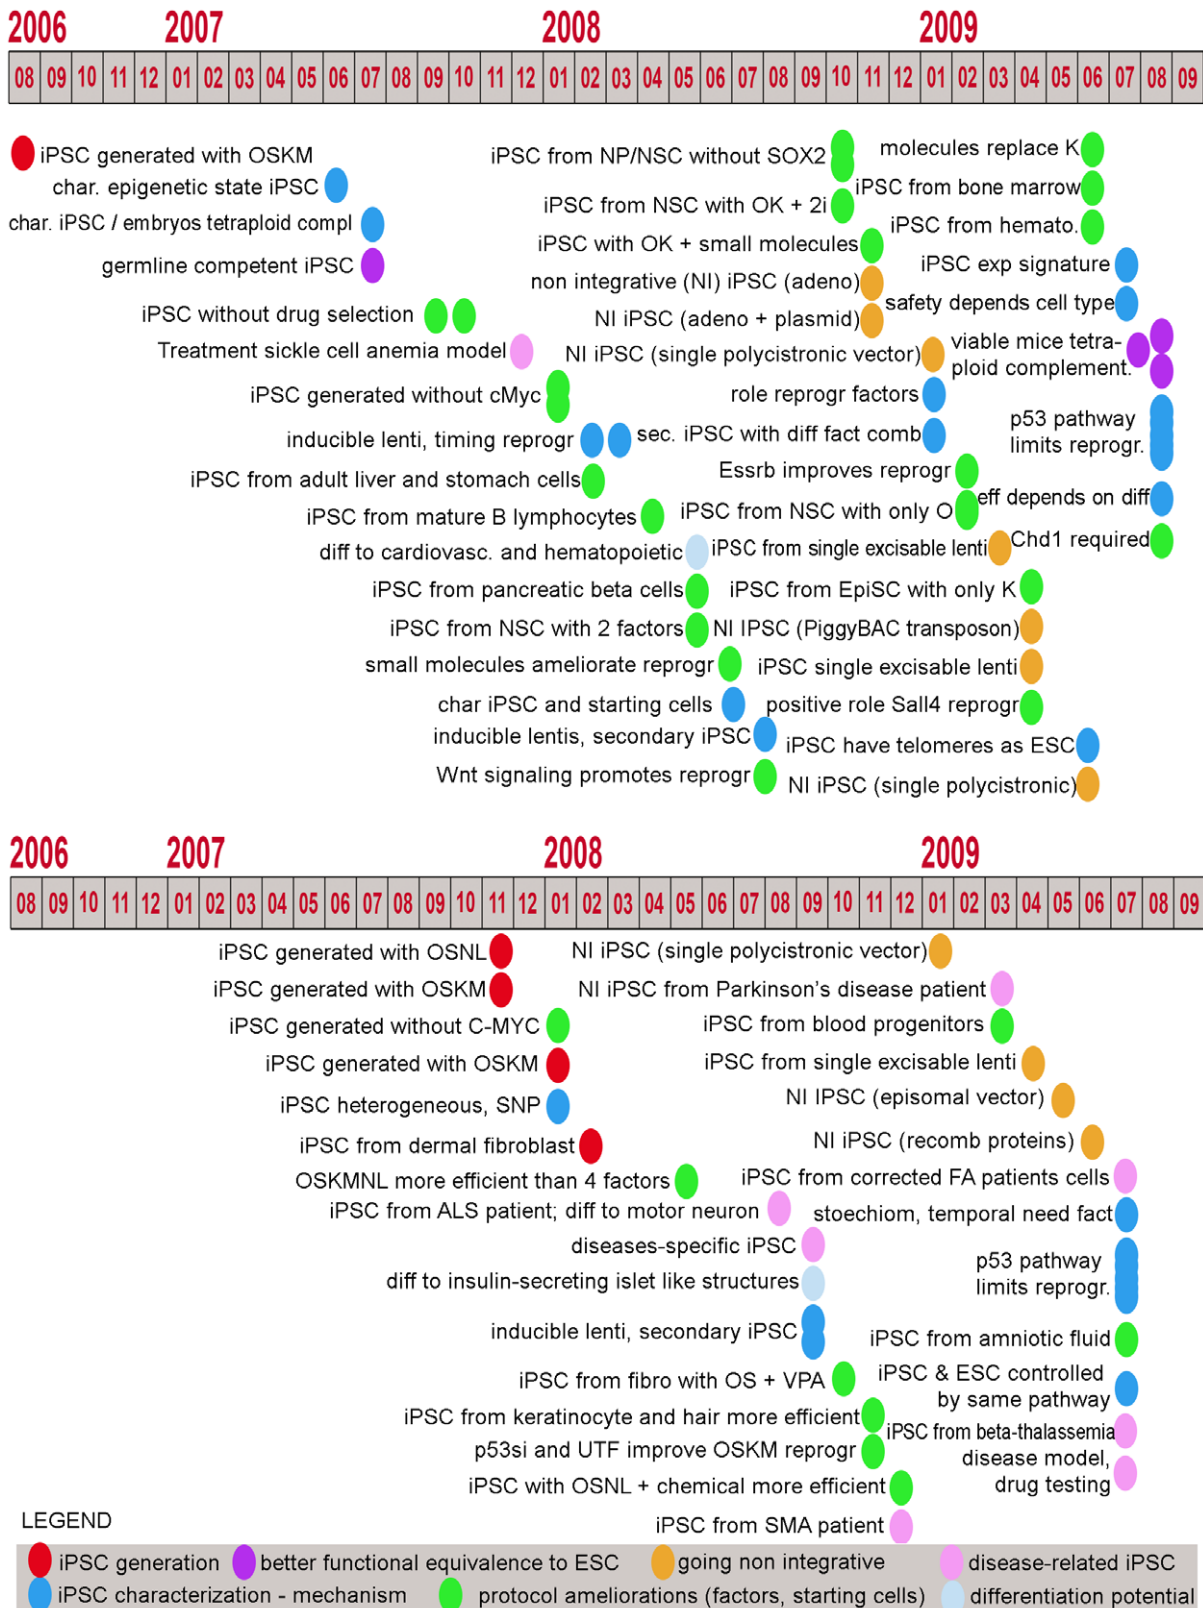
2006 2007 2008 2009

08 09 10 11 12 01 02 03 04 05 06 07 08 09 10 11 12 01 02 03 04 05 06 07 08 09 10 11 12 01 02 03 04 05 06 07 08 09

iPSC generated with OSKM
char. epigenetic state iPSC
char. iPSC / embryos tetraploid compl
germline competent iPSC
iPSC without drug selection
Treatment sickle cell anemia model
iPSC generated without cMyc
inducible lenti, timing reprogr
iPSC from adult liver and stomach cells
iPSC from mature B lymphocytes
diff to cardiovasc. and hematopoietic
iPSC from pancreatic beta cells
iPSC from NSC with 2 factors
small molecules ameliorate reprogr
char iPSC and starting cells
inducible lentis, secondary iPSC
Wnt signaling promotes reprogr

iPSC from NP/NSC without SOX2
iPSC from NSC with OK + 2i
iPSC with OK + small molecules
non integrative (NI) iPSC (adeno)
NI iPSC (adeno + plasmid)
NI iPSC (single polycistronic vector)
role reprogr factors
sec. iPSC with diff fact comb
Essrb improves reprogr
iPSC from NSC with only O
iPSC from single excisable lenti
iPSC from EpiSC with only K
NI IPSC (PiggyBAC transposon)
iPSC single excisable lenti
positive role Sall4 reprogr
iPSC have telomeres as ESC
NI iPSC (single polycistronic)

molecules replace K
iPSC from bone marrow
iPSC from hemato.
iPSC exp signature
safety depends cell type
viable mice tetraploid complement.
p53 pathway limits reprogr.
eff depends on diff
Chd1 required

2006 2007 2008 2009

08 09 10 11 12 01 02 03 04 05 06 07 08 09 10 11 12 01 02 03 04 05 06 07 08 09 10 11 12 01 02 03 04 05 06 07 08 09

iPSC generated with OSNL
iPSC generated with OSKM
iPSC generated without C-MYC
iPSC generated with OSKM
iPSC heterogeneous, SNP
iPSC from dermal fibroblast
OSKMNL more efficient than 4 factors
iPSC from ALS patient; diff to motor neuron
diseases-specific iPSC
diff to insulin-secreting islet like structures
inducible lenti, secondary iPSC
iPSC from fibro with OS + VPA
iPSC from keratinocyte and hair more efficient
p53si and UTF improve OSKM reprogr
iPSC with OSNL + chemical more efficient
iPSC from SMA patient

NI iPSC (single polycistronic vector)
NI iPSC from Parkinson's disease patient
iPSC from blood progenitors
iPSC from single excisable lenti
NI IPSC (episomal vector)
NI iPSC (recomb proteins)
iPSC from corrected FA patients cells
stoechiom, temporal need fact
p53 pathway limits reprogr.
iPSC from amniotic fluid
iPSC & ESC controlled by same pathway
iPSC from beta-thalassemia disease model, drug testing

LEGEND
iPSC generation
better functional equivalence to ESC
going non integrative
disease-related iPSC
iPSC characterization - mechanism
protocol ameliorations (factors, starting cells)
differentiation potential